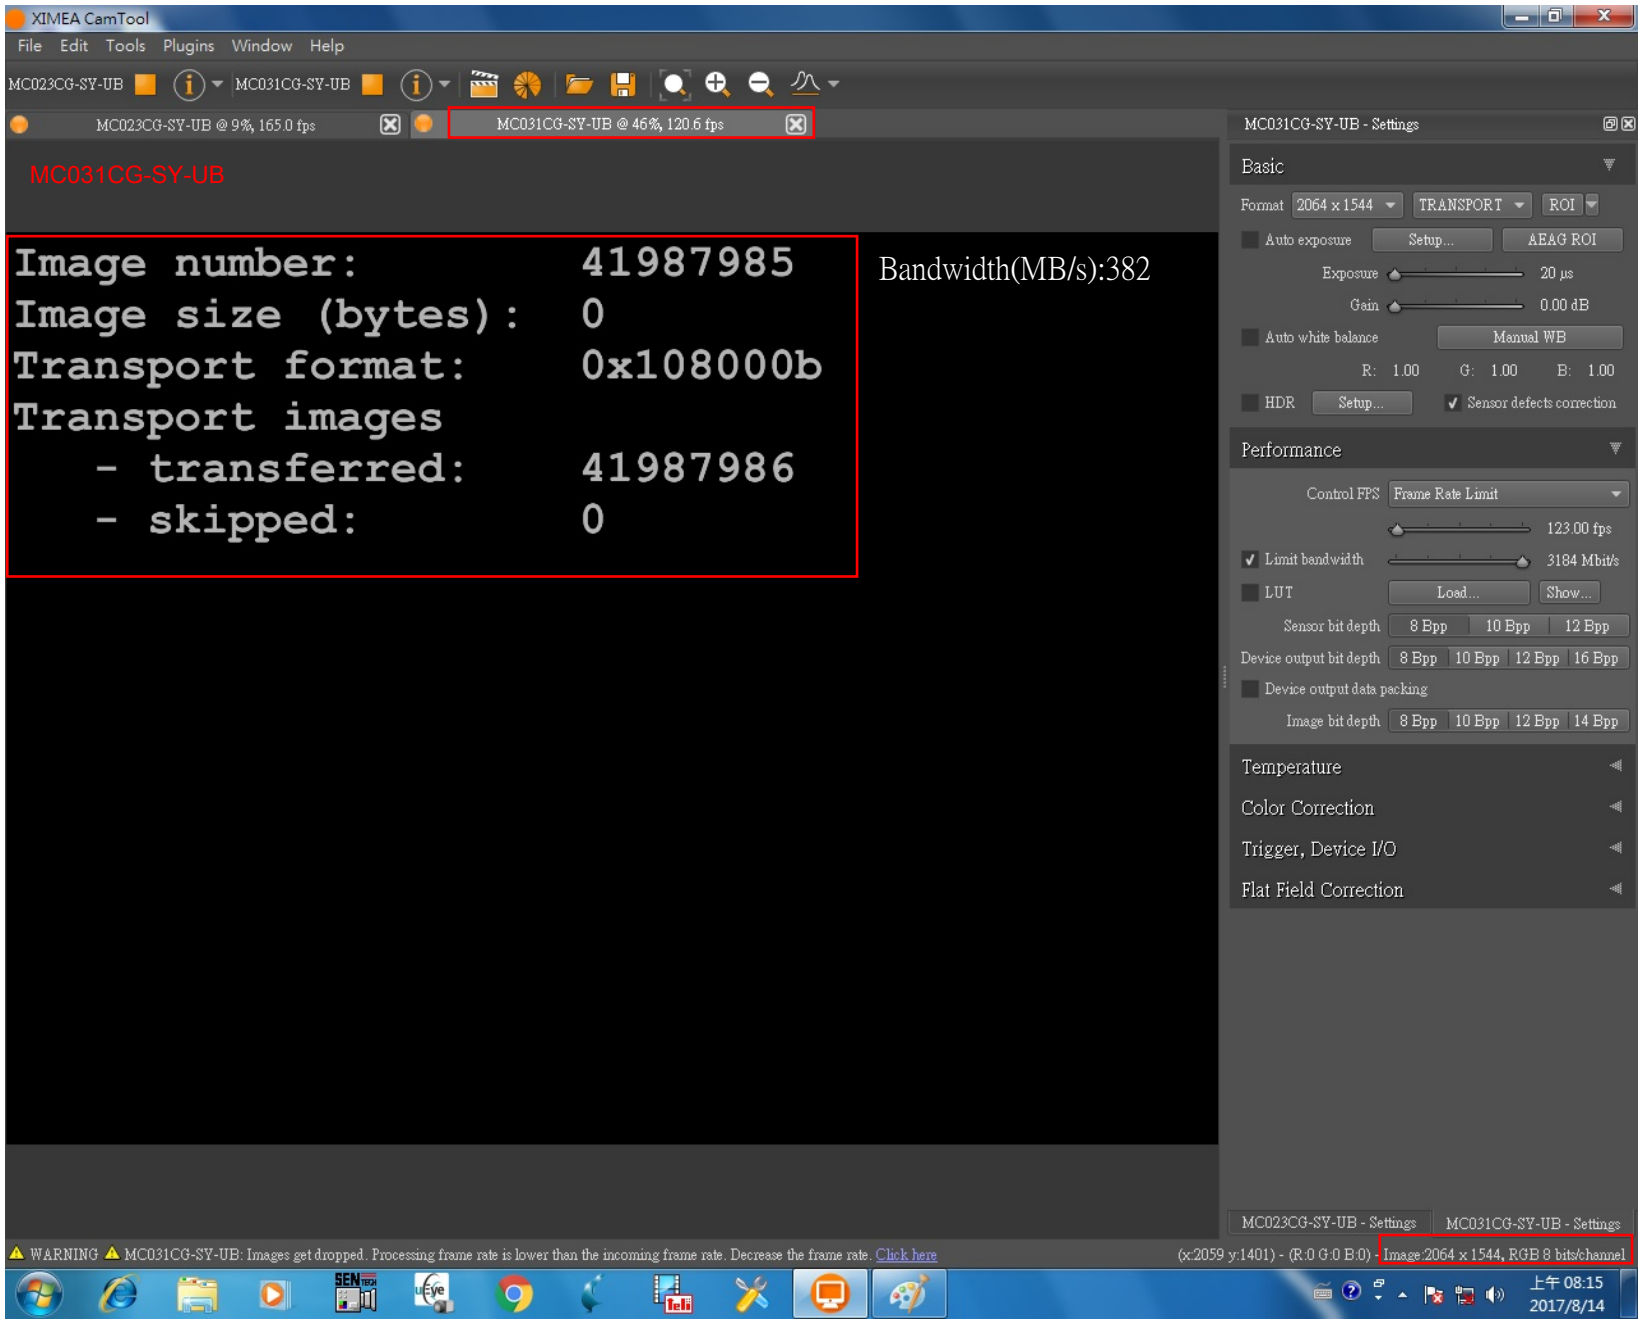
XIMEA CamTool

File Edit Tools Plugins Window Help

MC023CG-SY-UB MC031CG-SY-UB

MC023CG-SY-UB @ 9%, 165.0 fps

MC031CG-SY-UB @ 46%, 120.6 fps

MC031CG-SY-UB

Image number: 41987985
Image size (bytes): 0
Transport format: 0x108000b
Transport images
- transferred: 41987986
- skipped: 0

Bandwidth(MB/s):382

MC031CG-SY-UB - Settings

Basic

Format 2064 x 1544 TRANSPORT ROI

Auto exposure Setup... AEAG ROI

Exposure 20 µs

Gain 0.00 dB

Auto white balance Manual WB

R: 1.00 G: 1.00 B: 1.00

HDR Setup... ✓ Sensor defects correction

Performance

Control FPS Frame Rate Limit

123.00 fps

✓ Limit bandwidth 3184 Mbit/s

LUT Load... Show...

Sensor bit depth 8 Bpp 10 Bpp 12 Bpp

Device output bit depth 8 Bpp 10 Bpp 12 Bpp 16 Bpp

Device output data packing

Image bit depth 8 Bpp 10 Bpp 12 Bpp 14 Bpp

Temperature

Color Correction

Trigger, Device I/O

Flat Field Correction

MC023CG-SY-UB - Settings MC031CG-SY-UB - Settings

WARNING MC031CG-SY-UB: Images get dropped. Processing frame rate is lower than the incoming frame rate. Decrease the frame rate. Click here

(x:2059 y:1401) - (R:0 G:0 B:0) - Image:2064 x 1544, RGB 8 bits/channel

SEN uEye

上午 08:15
2017/8/14